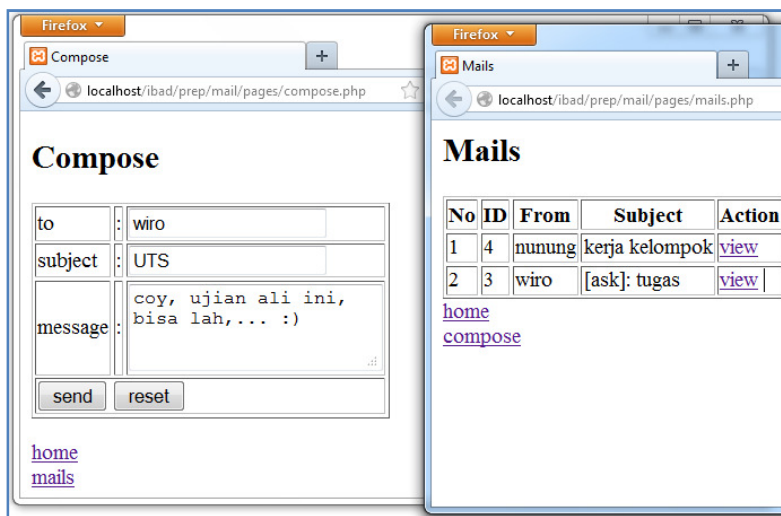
Firefox

Compose

+

localhost/ibad/prep/mail/pages/compose.php

Compose

| to | : | wiro |
|---|---|---|
| subject | : | UTS |
| message | : | coy, ujian ali ini, bisa lah,... :) |

send reset

home
mails

Firefox

Mails

+

localhost/ibad/prep/mail/pages/mails.php

Mails

| No | ID | From | Subject | Action |
|---|---|---|---|---|
| 1 | 4 | nunung | kerja kelompok | view |
| 2 | 3 | wiro | [ask]: tugas | view |

home
compose